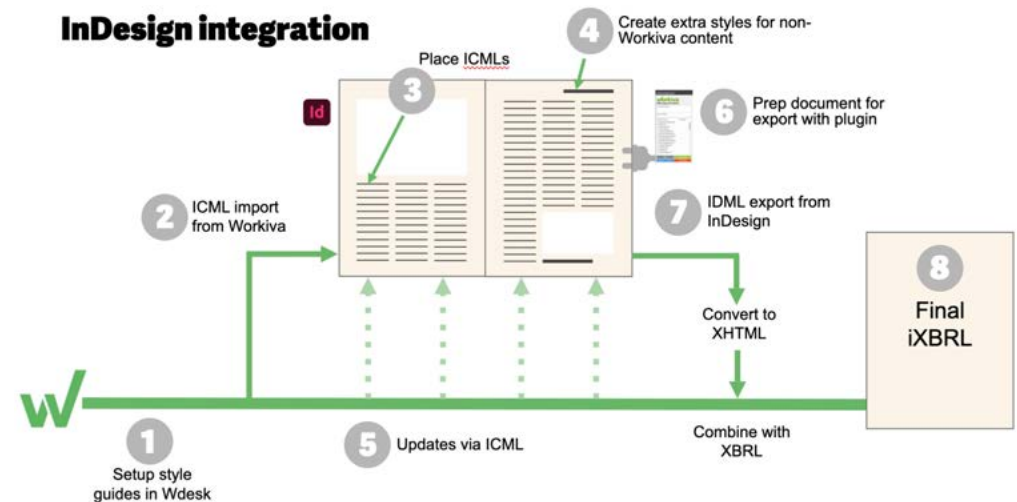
InDesign integration

Place ICMLs

3

4 Create extra styles for non-Workiva content

Id

6 Prep document for export with plugin

2 ICML import from Workiva

7 IDML export from InDesign

8

Final iXBRL

Convert to XHTML

1 Setup style guides in Wdesk

5 Updates via ICML

Combine with XBRL